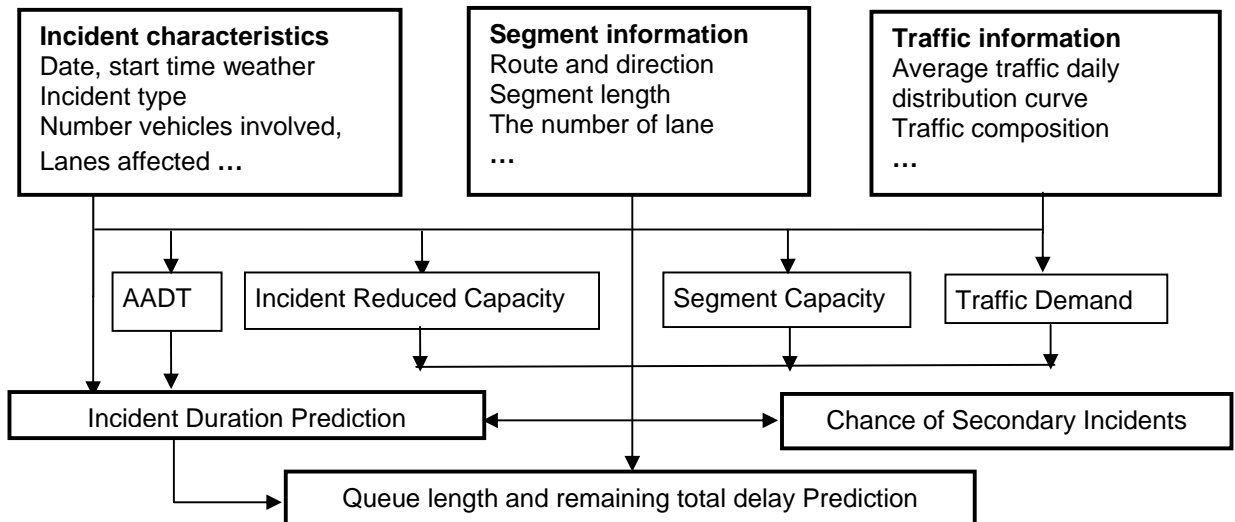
**Incident characteristics**
Date, start time weather
Incident type
Number vehicles involved,
Lanes affected …

**Segment information**
Route and direction
Segment length
The number of lane
…

**Traffic information**
Average traffic daily distribution curve
Traffic composition
…

AADT

Incident Reduced Capacity

Segment Capacity

Traffic Demand

Incident Duration Prediction

Chance of Secondary Incidents

Queue length and remaining total delay Prediction